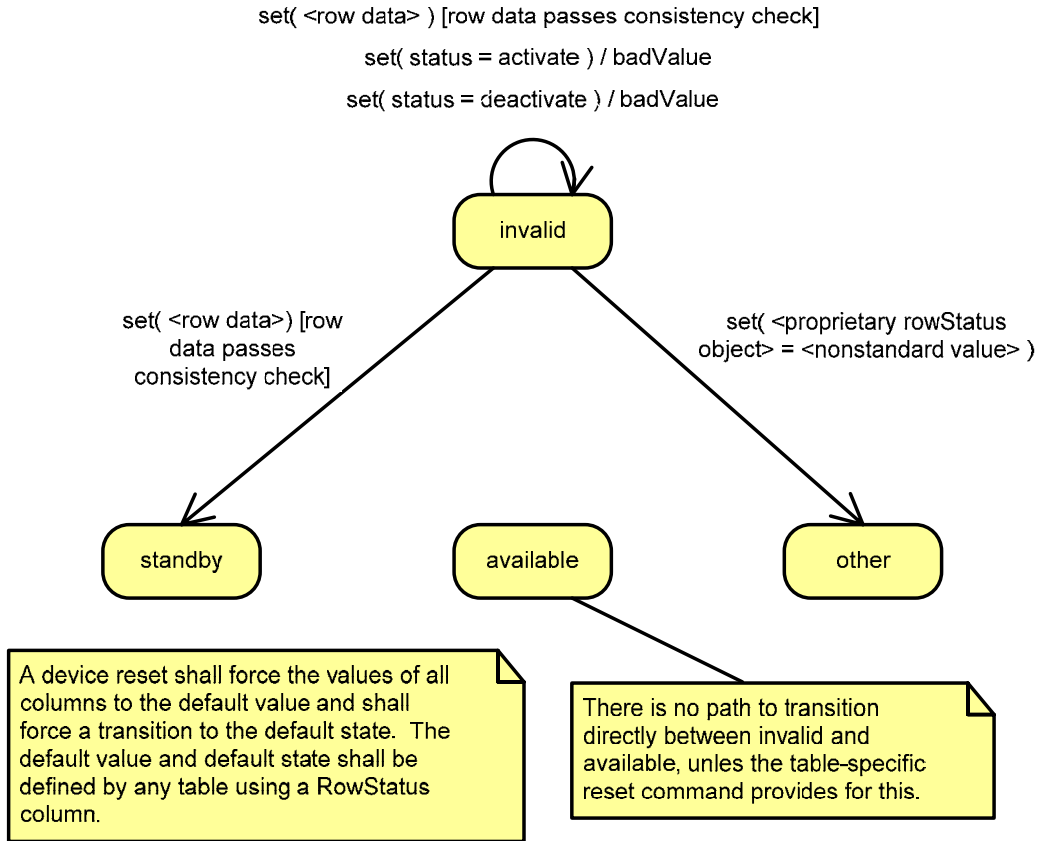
set( <row data> ) [row data passes consistency check]

set( status = activate ) / badValue

set( status = deactivate ) / badValue

invalid

set( <row data>) [row data passes consistency check]

set( <proprietary rowStatus object> = <nonstandard value> )

standby

available

other

A device reset shall force the values of all columns to the default value and shall force a transition to the default state. The default value and default state shall be defined by any table using a RowStatus column.

There is no path to transition directly between invalid and available, unles the table-specific reset command provides for this.